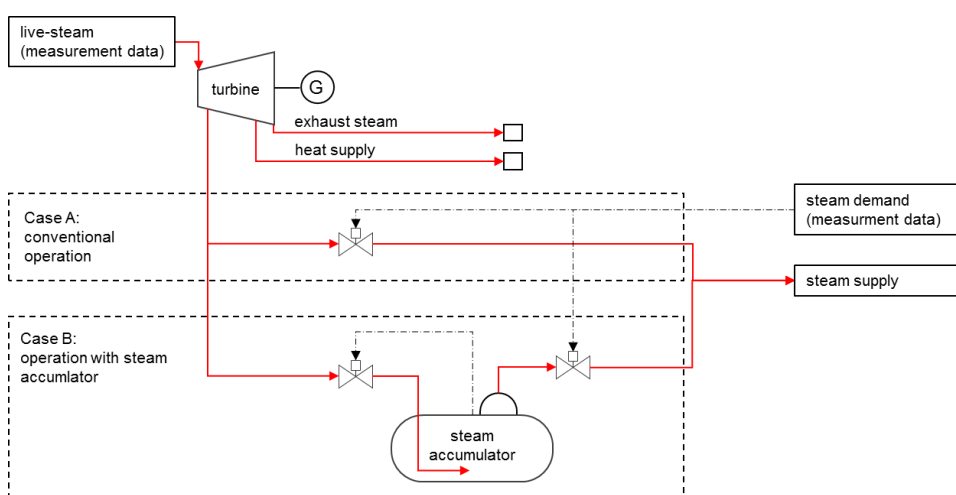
live-steam
(measurement data)

turbine

G

exhaust steam

heat supply

steam demand
(measurment data)

Case A:
conventional
operation

steam supply

Case B:
operation with steam
accumlator

steam
accumulator